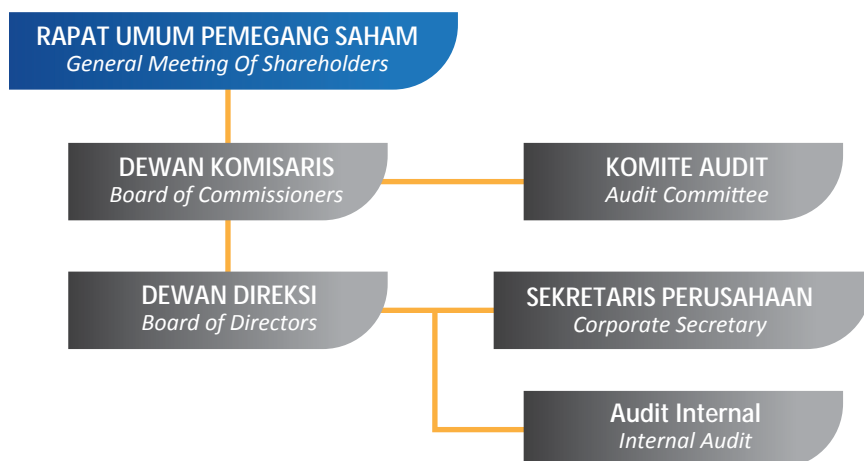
RAPAT UMUM PEMEGANG SAHAM
General Meeting Of Shareholders

DEWAN KOMISARIS
Board of Commissioners

KOMITE AUDIT
Audit Committee

DEWAN DIREKSI
Board of Directors

SEKRETARIS PERUSAHAAN
Corporate Secretary

Audit Internal
Internal Audit